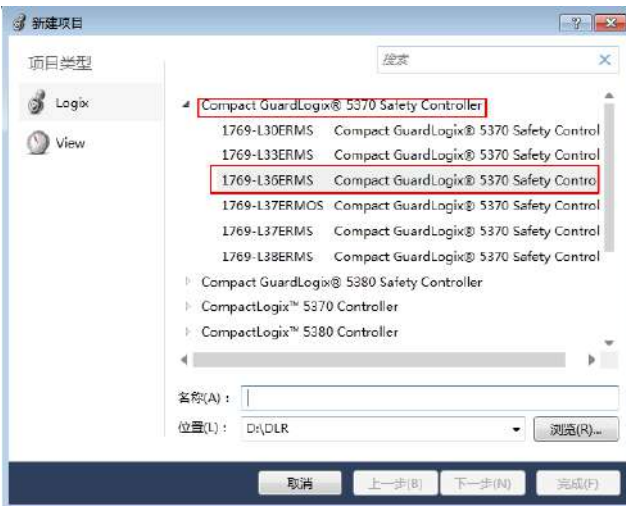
新建项目

?

×

项目类型

搜索

Logix

View

Compact GuardLogix® 5370 Safety Controller

1769-L30ERMS Compact GuardLogix® 5370 Safety Control

1769-L33ERMS Compact GuardLogix® 5370 Safety Control

1769-L36ERMS Compact GuardLogix® 5370 Safety Contro

1769-L37ERMOS Compact GuardLogix® 5370 Safety Control

1769-L37ERMS Compact GuardLogix® 5370 Safety Control

1769-L38ERMS Compact GuardLogix® 5370 Safety Control

Compact GuardLogix® 5380 Safety Controller

CompactLogix™ 5370 Controller

CompactLogix™ 5380 Controller

名称(A)：

位置(L)： D:\DLR

浏览(R)...

取消

上一步(B)

下一步(N)

完成(F)